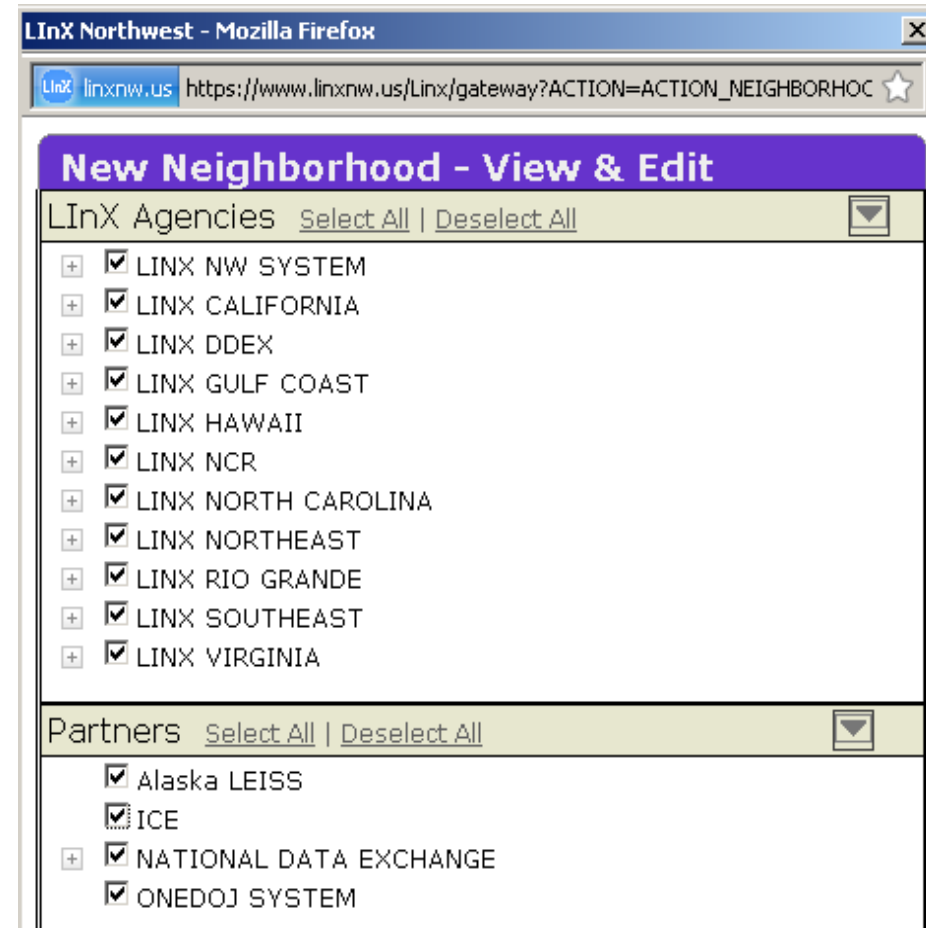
LInX Northwest - Mozilla Firefox

LInX linxnw.us https://www.linxnw.us/Linx/gateway?ACTION=ACTION_NEIGHBORHOC

New Neighborhood - View & Edit

LInX Agencies Select All | Deselect All

LINX NW SYSTEM
LINX CALIFORNIA
LINX DDEX
LINX GULF COAST
LINX HAWAII
LINX NCR
LINX NORTH CAROLINA
LINX NORTHEAST
LINX RIO GRANDE
LINX SOUTHEAST
LINX VIRGINIA

Partners Select All | Deselect All

Alaska LEISS
ICE
NATIONAL DATA EXCHANGE
ONEDOJ SYSTEM